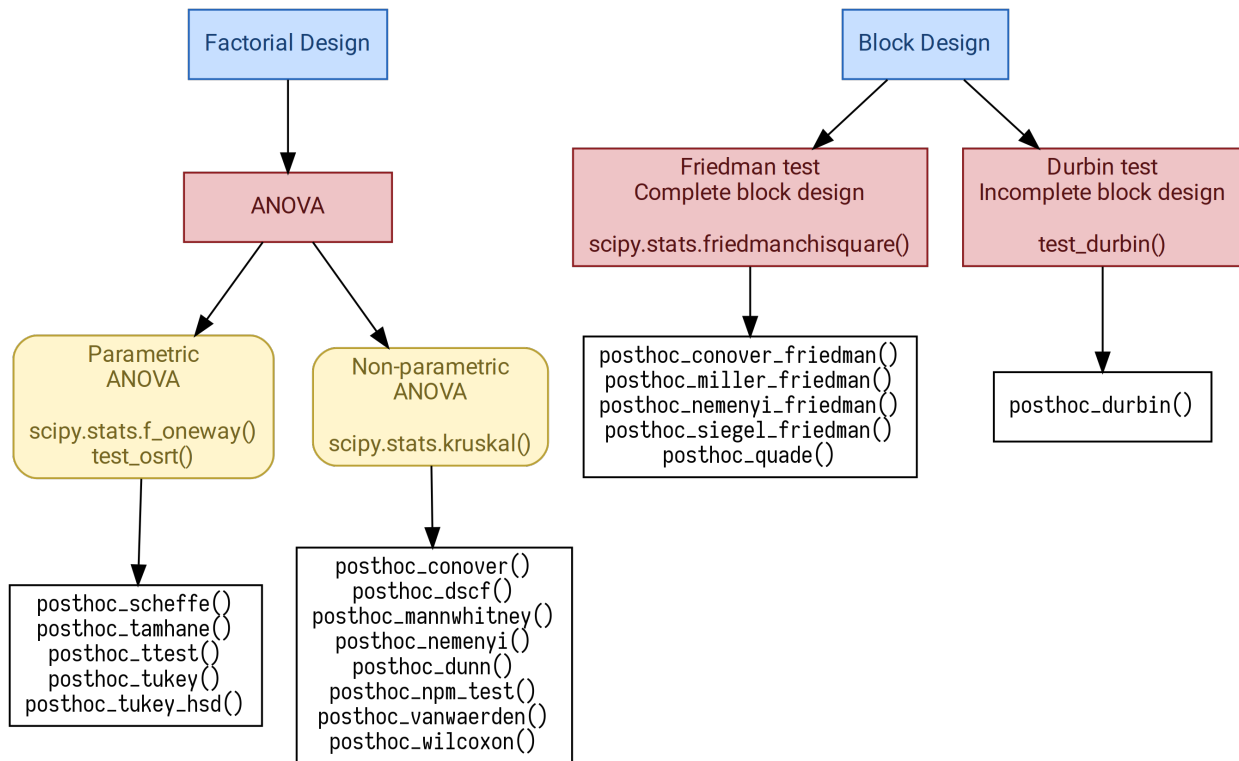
Factorial Design

ANOVA

Parametric
ANOVA

scipy.stats.f_oneway()
test_osrt()

Non-parametric
ANOVA

scipy.stats.kruskal()

posthoc_scheffe()
posthoc_tamhane()
posthoc_ttest()
posthoc_tukey()
posthoc_tukey_hsd()

posthoc_conover()
posthoc_dscf()
posthoc_mannwhitney()
posthoc_nemenyi()
posthoc_dunn()
posthoc_npm_test()
posthoc_vanwaerden()
posthoc_wilcoxon()

Block Design

Friedman test
Complete block design

scipy.stats.friedmanchisquare()

Durbin test
Incomplete block design

test_durbin()

posthoc_conover_friedman()
posthoc_miller_friedman()
posthoc_nemenyi_friedman()
posthoc_siegel_friedman()
posthoc_quade()

posthoc_durbin()